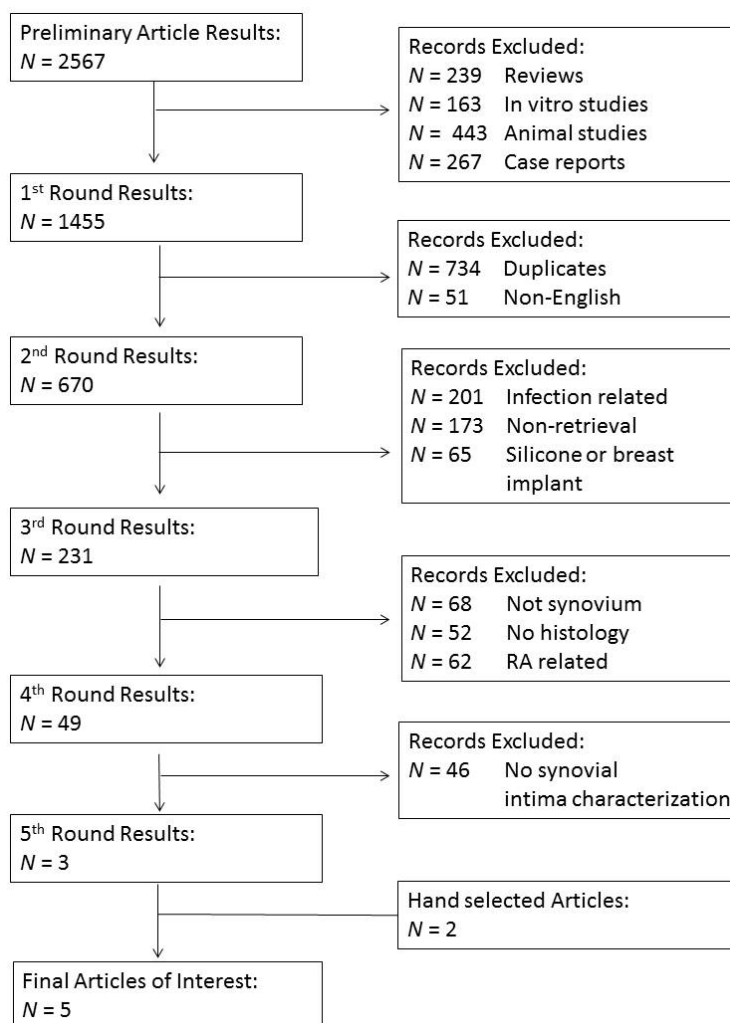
Preliminary Article Results:
$N$ = 2567

Records Excluded:
$N$ = 239 Reviews
$N$ = 163 In vitro studies
$N$ = 443 Animal studies
$N$ = 267 Case reports

1$^{st}$ Round Results:
$N$ = 1455

Records Excluded:
$N$ = 734 Duplicates
$N$ = 51 Non-English

2$^{nd}$ Round Results:
$N$ = 670

Records Excluded:
$N$ = 201 Infection related
$N$ = 173 Non-retrieval
$N$ = 65 Silicone or breast implant

3$^{rd}$ Round Results:
$N$ = 231

Records Excluded:
$N$ = 68 Not synovium
$N$ = 52 No histology
$N$ = 62 RA related

4$^{th}$ Round Results:
$N$ = 49

Records Excluded:
$N$ = 46 No synovial intima characterization

5$^{th}$ Round Results:
$N$ = 3

Hand selected Articles:
$N$ = 2

Final Articles of Interest:
$N$ = 5